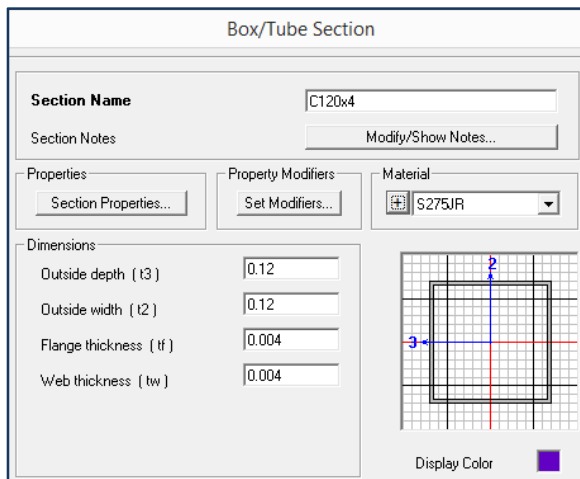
Box/Tube Section

Section Name
C120x4

Section Notes
Modify/Show Notes...

Properties
Section Properties...

Property Modifiers
Set Modifiers...

Material
+ S275JR

Dimensions

Outside depth ( t3 )
0.12

Outside width ( t2 )
0.12

Flange thickness ( tf )
0.004

Web thickness ( tw )
0.004

2

3

Display Color